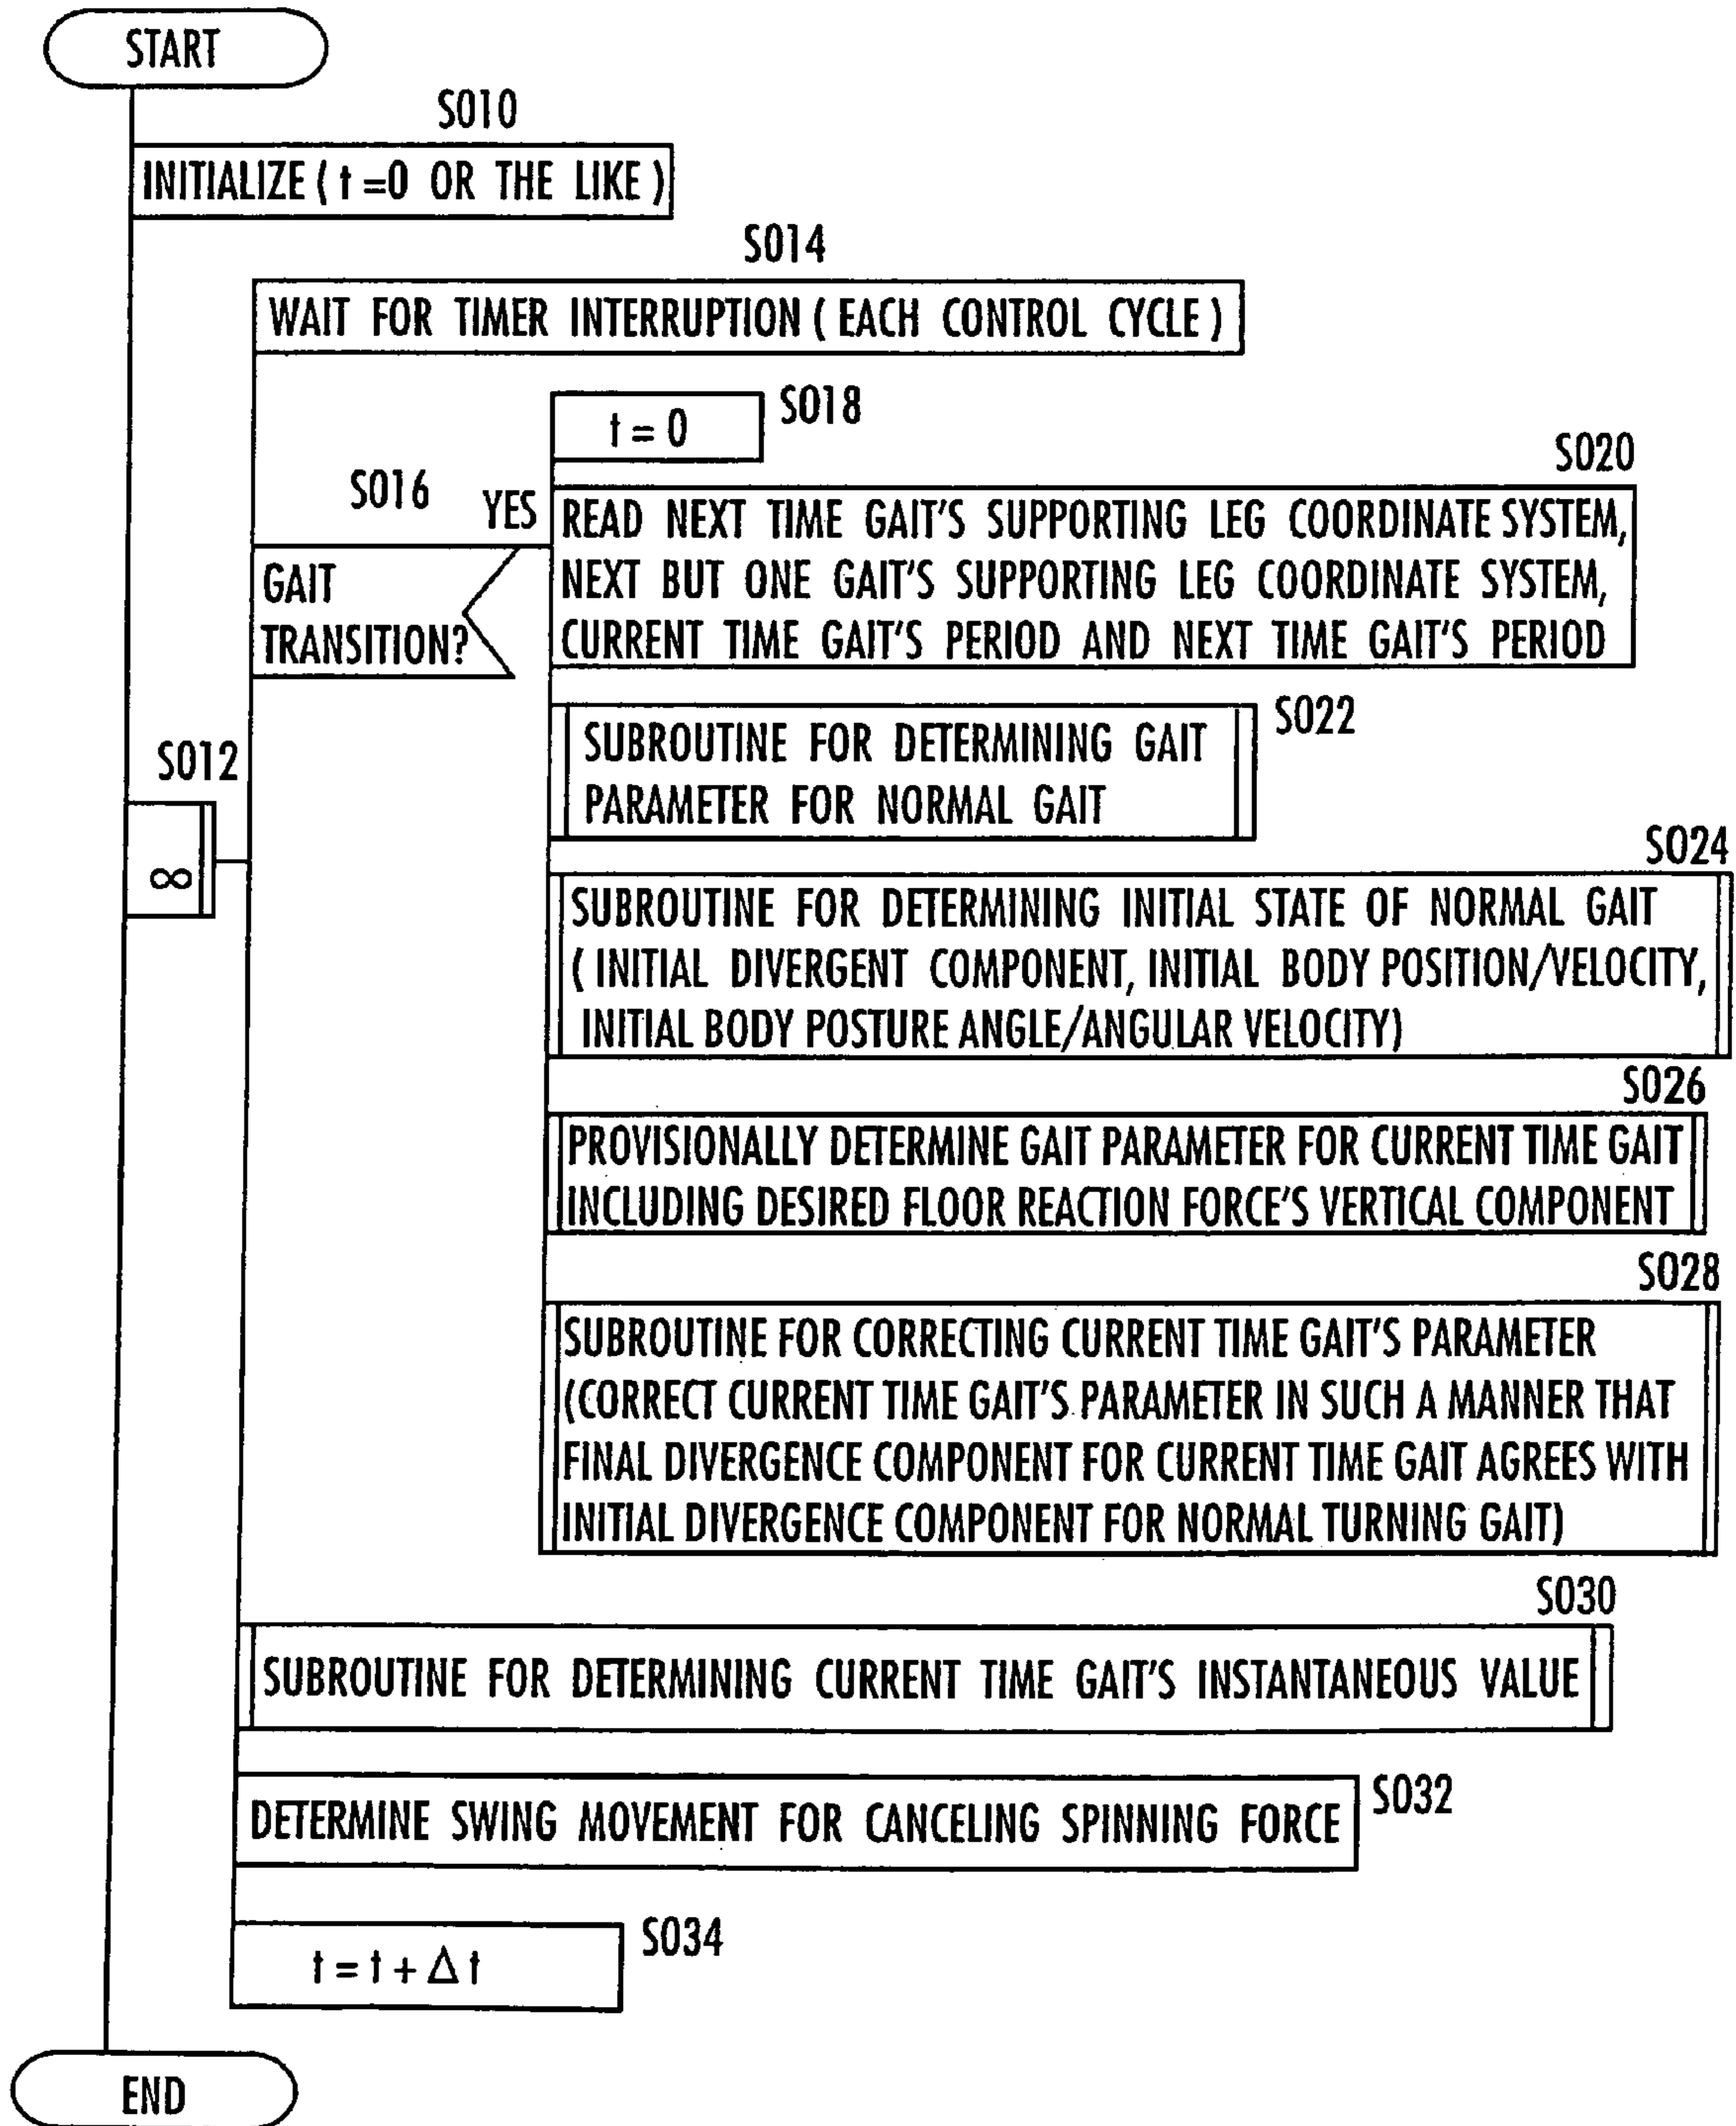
START

S010

INITIALIZE ( t =0 OR THE LIKE )

S014

WAIT FOR TIMER INTERRUPTION ( EACH CONTROL CYCLE )

S012

$\infty$

S016

GAIT TRANSITION?

YES

S018

t = 0

S020

READ NEXT TIME GAIT'S SUPPORTING LEG COORDINATE SYSTEM, NEXT BUT ONE GAIT'S SUPPORTING LEG COORDINATE SYSTEM, CURRENT TIME GAIT'S PERIOD AND NEXT TIME GAIT'S PERIOD

S022

SUBROUTINE FOR DETERMINING GAIT PARAMETER FOR NORMAL GAIT

S024

SUBROUTINE FOR DETERMINING INITIAL STATE OF NORMAL GAIT ( INITIAL DIVERGENT COMPONENT, INITIAL BODY POSITION/VELOCITY, INITIAL BODY POSTURE ANGLE/ANGULAR VELOCITY)

S026

PROVISIONALLY DETERMINE GAIT PARAMETER FOR CURRENT TIME GAIT INCLUDING DESIRED FLOOR REACTION FORCE'S VERTICAL COMPONENT

S028

SUBROUTINE FOR CORRECTING CURRENT TIME GAIT'S PARAMETER (CORRECT CURRENT TIME GAIT'S PARAMETER IN SUCH A MANNER THAT FINAL DIVERGENCE COMPONENT FOR CURRENT TIME GAIT AGREES WITH INITIAL DIVERGENCE COMPONENT FOR NORMAL TURNING GAIT)

S030

SUBROUTINE FOR DETERMINING CURRENT TIME GAIT'S INSTANTANEOUS VALUE

S032

DETERMINE SWING MOVEMENT FOR CANCELING SPINNING FORCE

S034

$t = t + \Delta t$

END